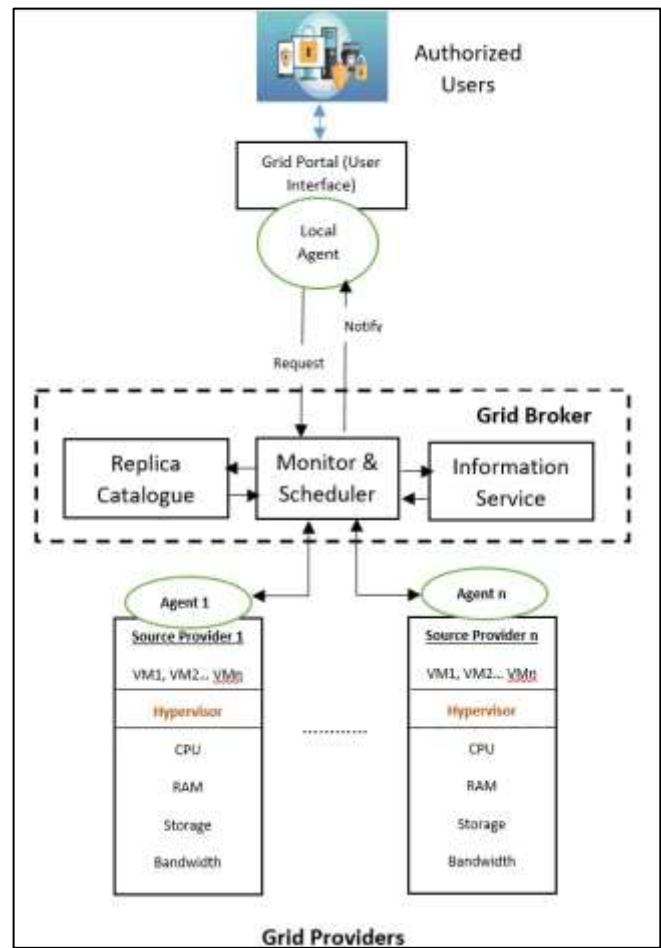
Authorized Users

Grid Portal (User Interface)

Local Agent

Notify

Request

Grid Broker

Replica Catalogue

Monitor & Scheduler

Information Service

Agent 1

Agent n

Source Provider 1

VM1, VM2... VMn

Hypervisor

CPU

RAM

Storage

Bandwidth

..........

Source Provider n

VM1, VM2... VMn

Hypervisor

CPU

RAM

Storage

Bandwidth

Grid Providers